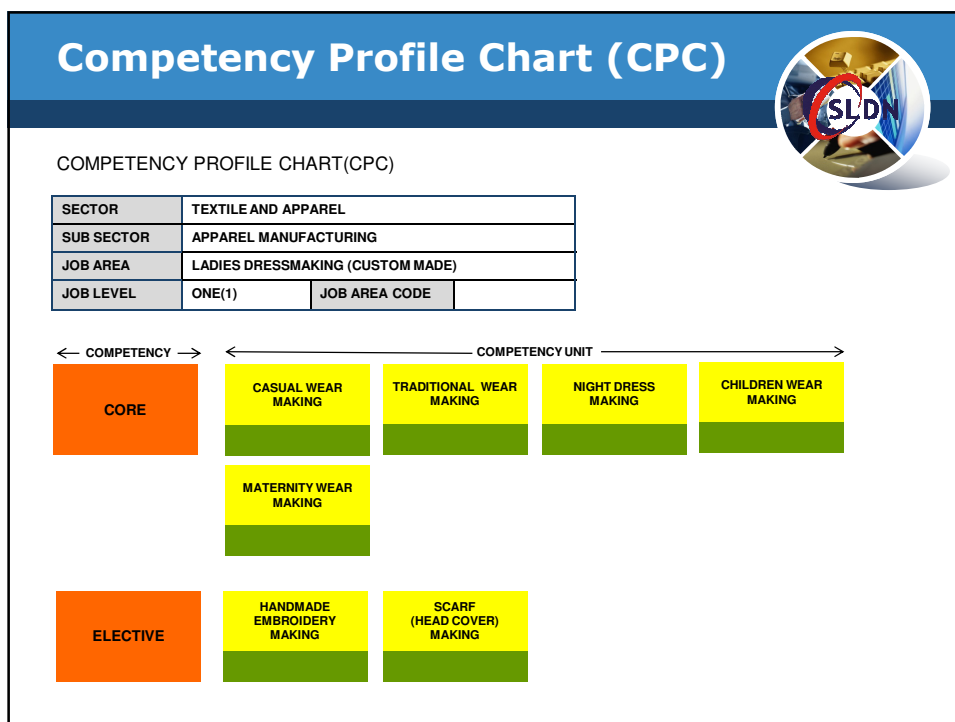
Competency Profile Chart (CPC)

SLDN

COMPETENCY PROFILE CHART(CPC)

| SECTOR | TEXTILE AND APPAREL | | |
|---|---|---|---|
| SUB SECTOR | APPAREL MANUFACTURING | | |
| JOB AREA | LADIES DRESSMAKING (CUSTOM MADE) | | |
| JOB LEVEL | ONE(1) | JOB AREA CODE | |

COMPETENCY

COMPETENCY UNIT

CORE

CASUAL WEAR MAKING

TRADITIONAL WEAR MAKING

NIGHT DRESS MAKING

CHILDREN WEAR MAKING

MATERNITY WEAR MAKING

ELECTIVE

HANDMADE EMBROIDERY MAKING

SCARF (HEAD COVER) MAKING